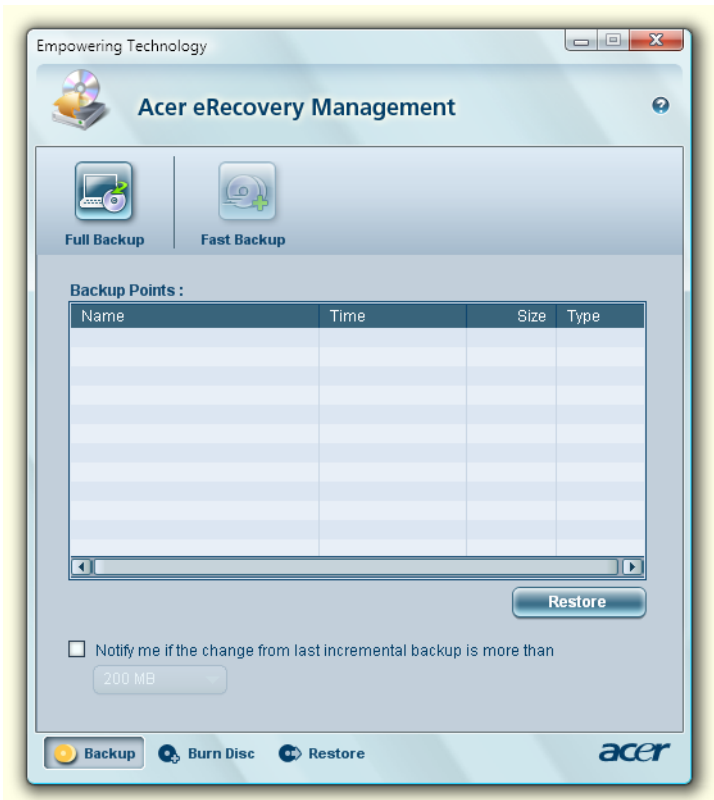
Empowering Technology

Acer eRecovery Management

Full Backup

Fast Backup

Backup Points :

| Name | Time | Size | Type |
|---|---|---|---|

Restore

Notify me if the change from last incremental backup is more than

200 MB

Backup

Burn Disc

Restore

acer